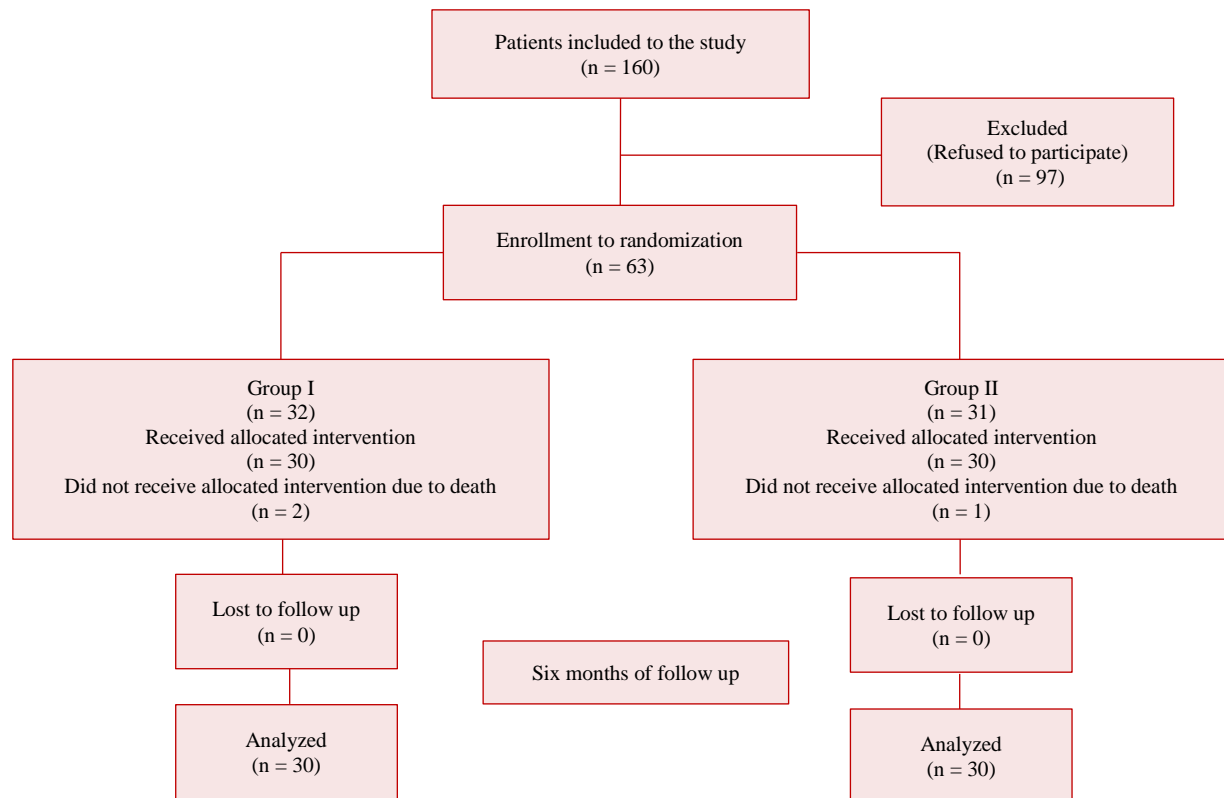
Patients included to the study
(n = 160)

Excluded
(Refused to participate)
(n = 97)

Enrollment to randomization
(n = 63)

Group I
(n = 32)
Received allocated intervention
(n = 30)
Did not receive allocated intervention due to death
(n = 2)

Group II
(n = 31)
Received allocated intervention
(n = 30)
Did not receive allocated intervention due to death
(n = 1)

Lost to follow up
(n = 0)

Lost to follow up
(n = 0)

Six months of follow up

Analyzed
(n = 30)

Analyzed
(n = 30)